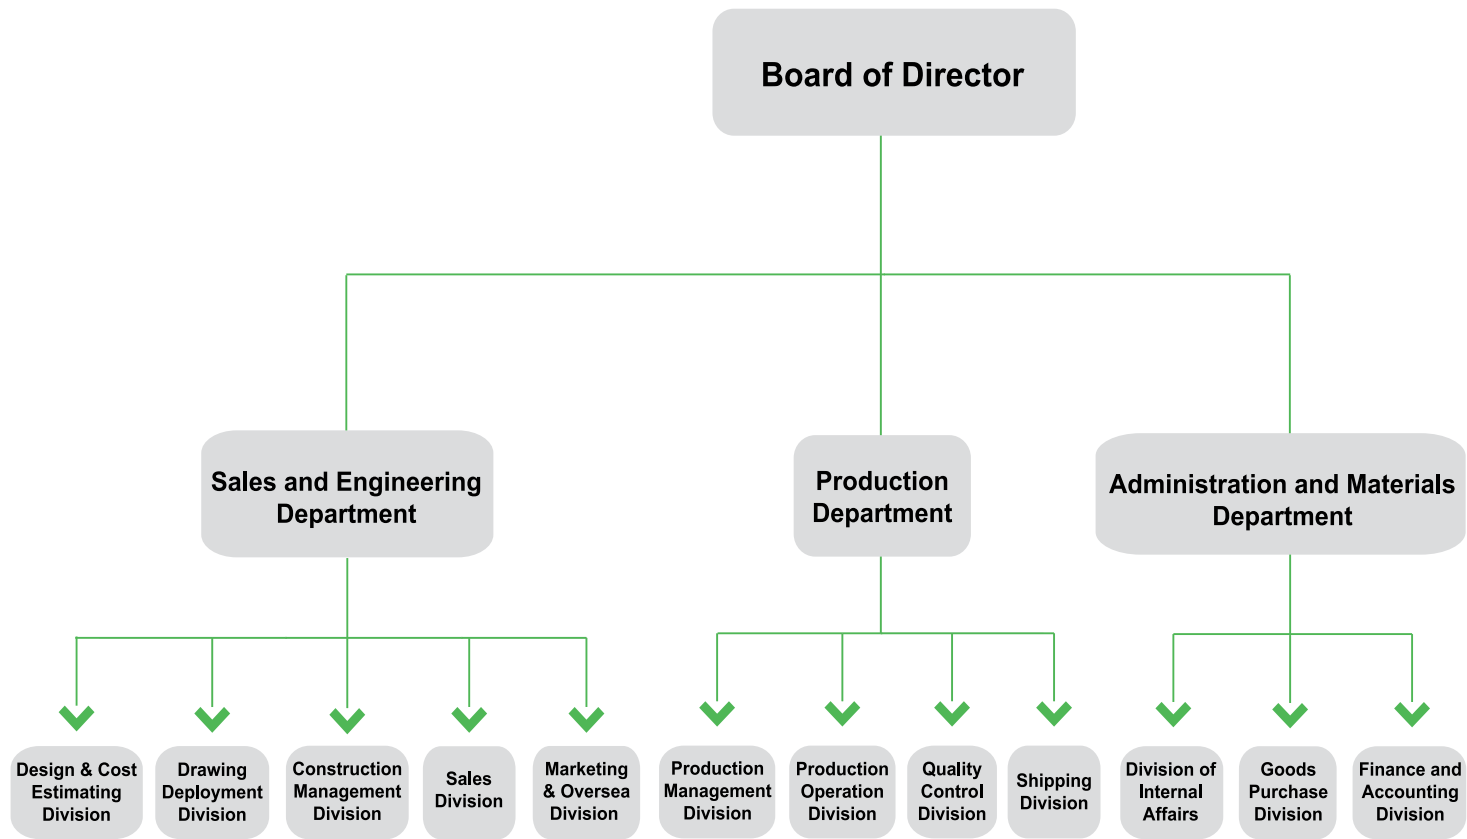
Board of Director

Sales and Engineering Department

Production Department

Administration and Materials Department

Design & Cost Estimating Division

Drawing Deployment Division

Construction Management Division

Sales Division

Marketing & Oversea Division

Production Management Division

Production Operation Division

Quality Control Division

Shipping Division

Division of Internal Affairs

Goods Purchase Division

Finance and Accounting Division